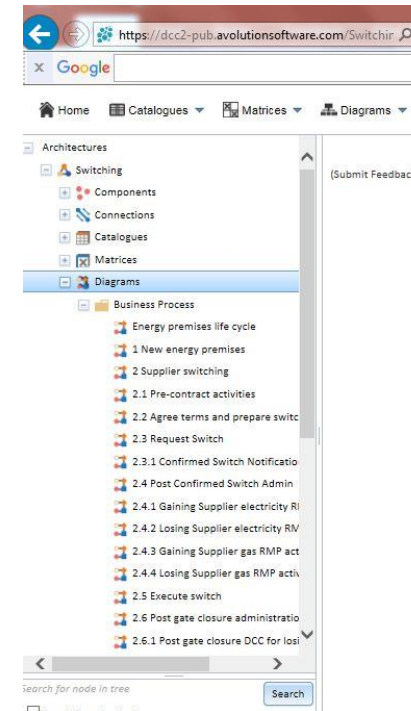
https://dcc2-pub.avolutionsoftware.com/Switchir

x Google

Home Catalogues Matrices Diagrams

Architectures
Switching
Components
Connections
Catalogues
Matrices
Diagrams
Business Process
Energy premises life cycle
1 New energy premises
2 Supplier switching
2.1 Pre-contract activities
2.2 Agree terms and prepare switc
2.3 Request Switch
2.3.1 Confirmed Switch Notificatio
2.4 Post Confirmed Switch Admin
2.4.1 Gaining Supplier electricity R
2.4.2 Losing Supplier electricity RM
2.4.3 Gaining Supplier gas RMP act
2.4.4 Losing Supplier gas RMP activ
2.5 Execute switch
2.6 Post gate closure administratio
2.6.1 Post gate closure DCC for losi

earch for node in tree

Search

(Submit Feedbac